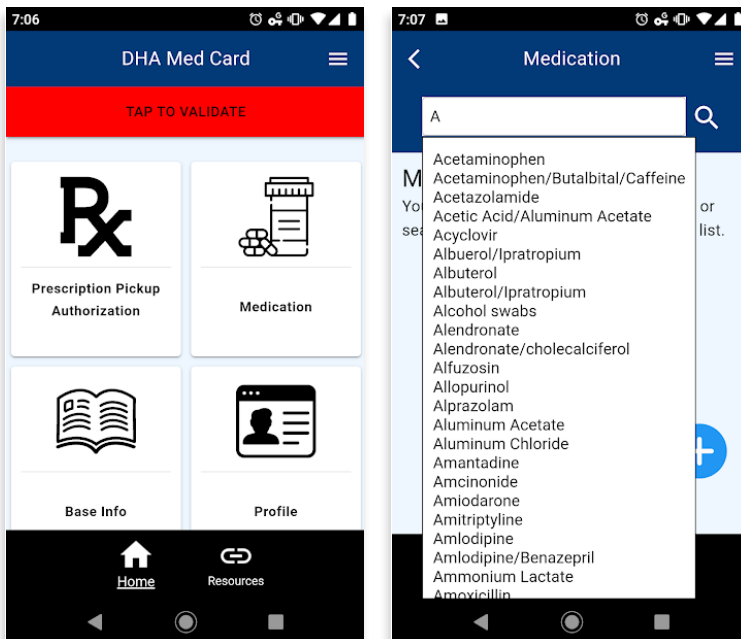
7:06

DHA Med Card

TAP TO VALIDATE

Rx

Prescription Pickup Authorization

Medication

Base Info

Profile

Home

Resources

7:07

Medication

A

M

Yo

se

or

list.

Acetaminophen
Acetaminophen/Butalbital/Caffeine
Acetazolamide
Acetic Acid/Aluminum Acetate
Acyclovir
Albuerol/Ipratropium
Albuterol
Albuterol/Ipratropium
Alcohol swabs
Alendronate
Alendronate/cholecalciferol
Alfuzosin
Allopurinol
Alprazolam
Aluminum Acetate
Aluminum Chloride
Amantadine
Amcinonide
Amiodarone
Amitriptyline
Amlodipine
Amlodipine/Benazepril
Ammonium Lactate
Amoxicillin